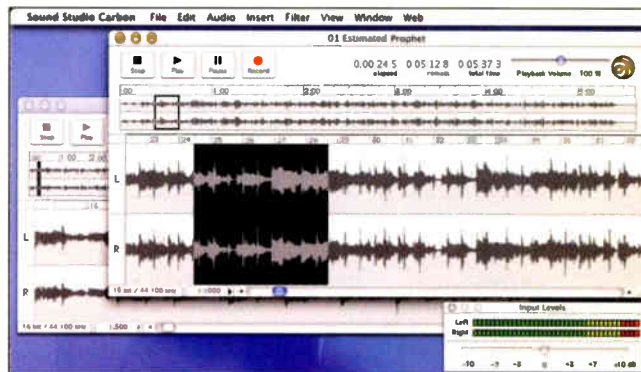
Sound Studio Carbon File Edit Audio Insert Filter View Window Web

01 Estimated Prophet

Stop Play Pause Record

0.00 24 5 elapsed 0.05 12 8 remain 0.05 37 3 total time

Playback Volume 100 %

:00 1:00 2:00 3:00 4:00 5:00

L

R

16 bit / 44 100 kHz

Stop Play

:00 1:00

L

R

16 bit / 44 100 kHz

Input Levels

Left

Right

-10 -5 -3 0 +3 +7 +10 db